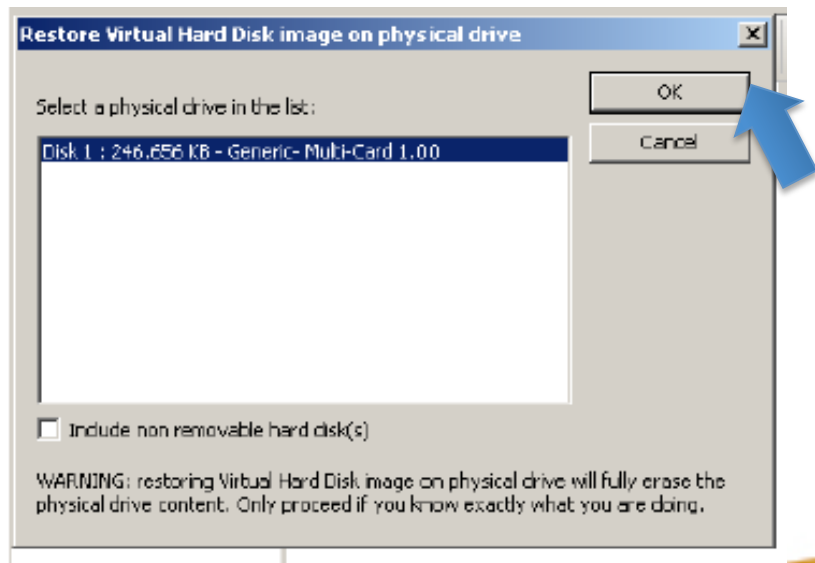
Restore Virtual Hard Disk image on physical drive

Select a physical drive in the list:

Disk 1 : 246.656 KB - Generic- Multi-Card 1.00

OK

Cancel

Include non removable hard disk(s)

WARNING: restoring Virtual Hard Disk image on physical drive will fully erase the physical drive content. Only proceed if you know exactly what you are doing.